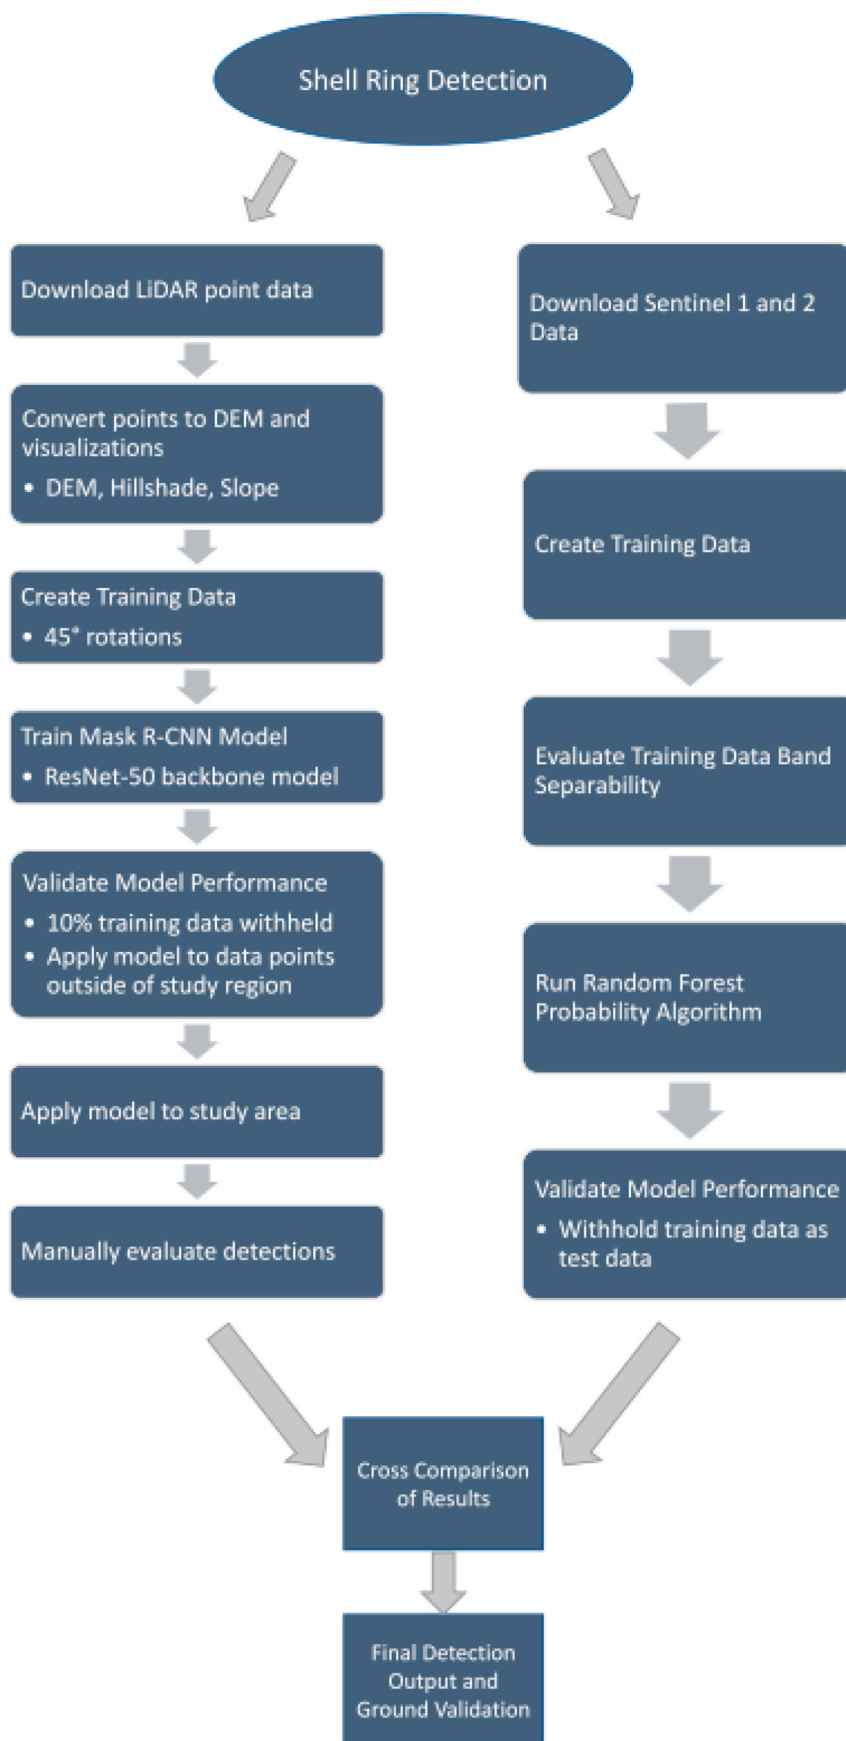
Shell Ring Detection

Download LiDAR point data

Convert points to DEM and visualizations
• DEM, Hillshade, Slope

Create Training Data
• 45° rotations

Train Mask R-CNN Model
• ResNet-50 backbone model

Validate Model Performance
• 10% training data withheld
• Apply model to data points outside of study region

Apply model to study area

Manually evaluate detections

Download Sentinel 1 and 2 Data

Create Training Data

Evaluate Training Data Band Separability

Run Random Forest Probability Algorithm

Validate Model Performance
• Withhold training data as test data

Cross Comparison of Results

Final Detection Output and Ground Validation